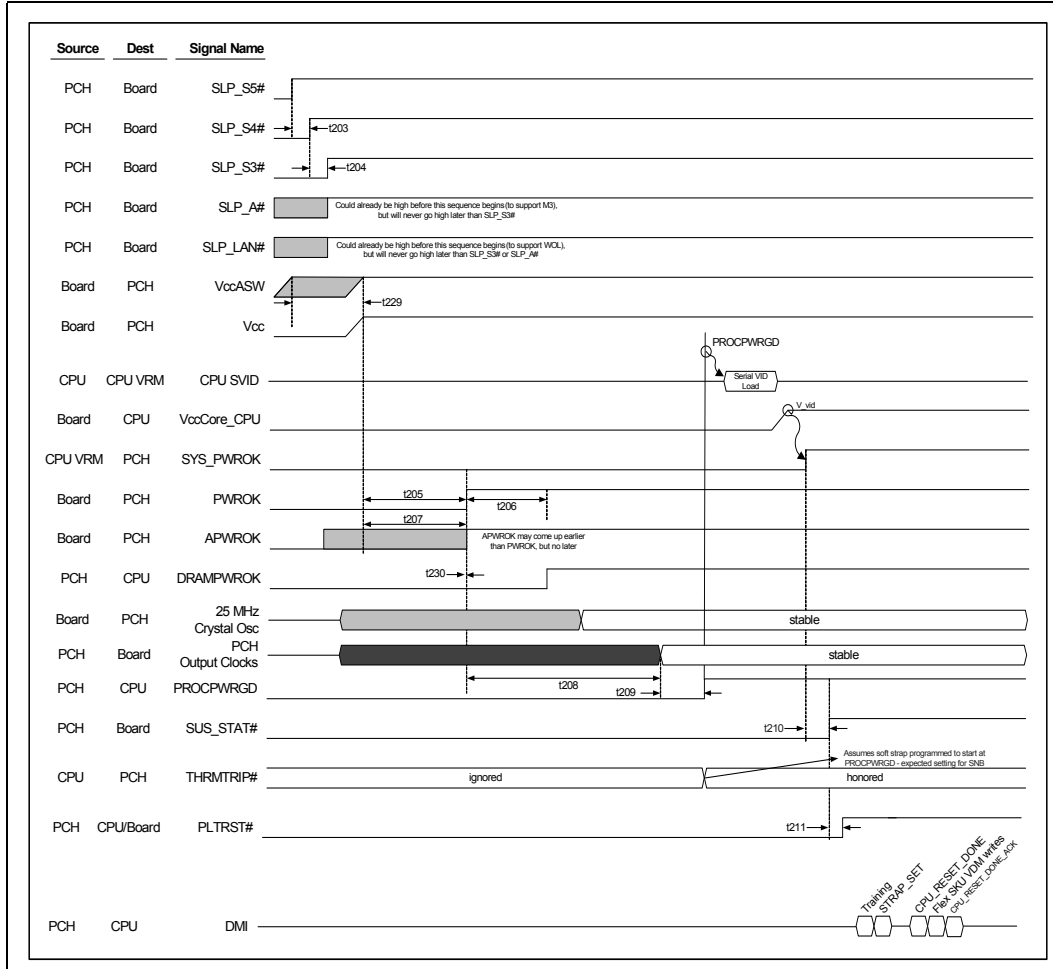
| Source | Dest | Signal Name |
|---|---|---|
| PCH | Board | SLP_S5# |
| PCH | Board | SLP_S4# |
| PCH | Board | SLP_S3# |
| PCH | Board | SLP_A# |
| PCH | Board | SLP_LAN# |
| Board | PCH | VccASW |
| Board | PCH | Vcc |
| CPU | CPU VRM | CPU SVID |
| Board | CPU | VccCore_CPU |
| CPU VRM | PCH | SYS_PWROK |
| Board | PCH | PWROK |
| Board | PCH | APWROK |
| PCH | CPU | DRAMPWROK |
| Board | PCH | 25 MHz Crystal Osc |
| PCH | Board | PCH Output Clocks |
| PCH | CPU | PROCPWRGD |
| PCH | Board | SUS_STAT# |
| CPU | PCH | THRMTRIP# |
| PCH | CPU/Board | PLTRST# |
| PCH | CPU | DMI |

t203

t204

Could already be high before this sequence begins(to support M3), but will never go high later than SLP_S3#

Could already be high before this sequence begins(to support WOL), but will never go high later than SLP_S3# or SLP_A#

t229

PROCPWRGD

Serial VID Load

V_vid

t205

t206

t207

APWROK may come up earlier than PWROK, but no later

t230

stable

stable

t208

t209

t210

Assumes soft strap programmed to start at PROCPWRGD - expected setting for SNB

ignored

honored

t211

Training

STRAP_SET

CPU_RESET_DONE

Flex SKU VDM writes

CPU_RESET_DONE_ACK